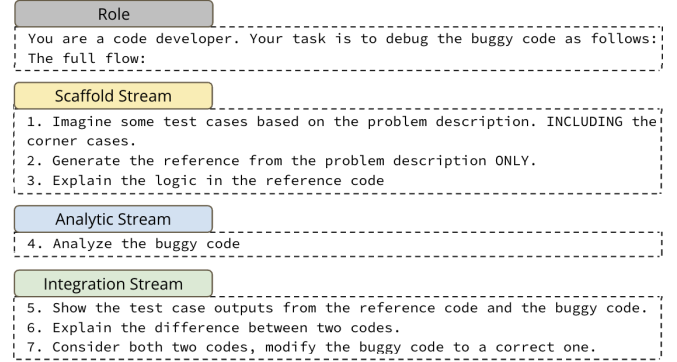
Role

You are a code developer. Your task is to debug the buggy code as follows:
The full flow:

Scaffold Stream

1. Imagine some test cases based on the problem description. INCLUDING the corner cases.
2. Generate the reference from the problem description ONLY.
3. Explain the logic in the reference code

Analytic Stream

4. Analyze the buggy code

Integration Stream

5. Show the test case outputs from the reference code and the buggy code.
6. Explain the difference between two codes.
7. Consider both two codes, modify the buggy code to a correct one.